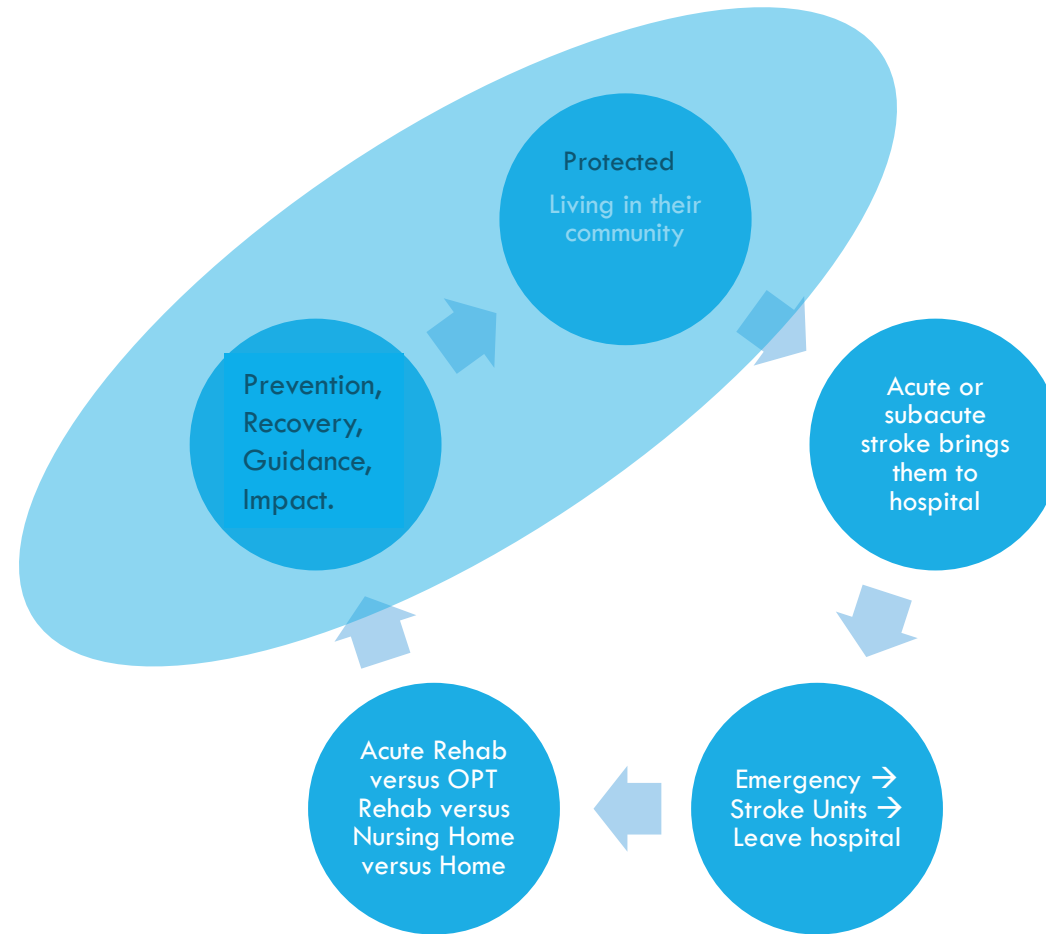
Protected

Living in their community

Acute or subacute stroke brings them to hospital

Emergency → Stroke Units → Leave hospital

Acute Rehab versus OPT Rehab versus Nursing Home versus Home

Prevention, Recovery, Guidance, Impact.